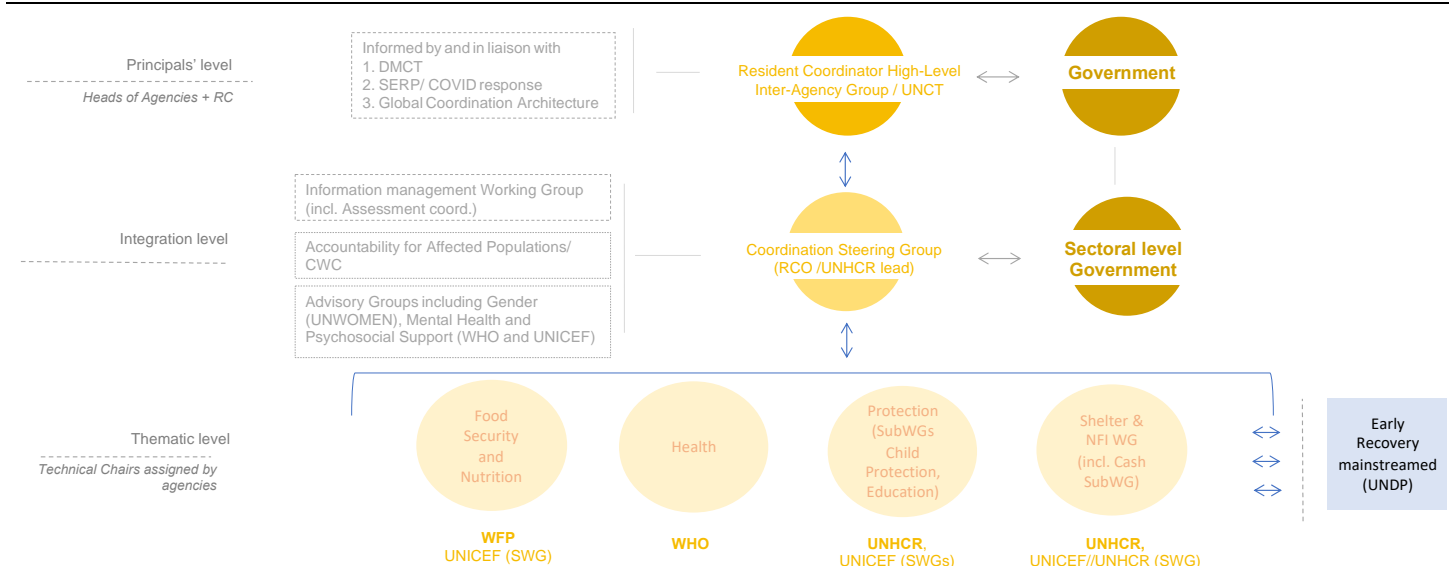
Principals' level

Heads of Agencies + RC

Informed by and in liaison with
1. DMCT
2. SERP/ COVID response
3. Global Coordination Architecture

Resident Coordinator High-Level Inter-Agency Group / UNCT

Government

Information management Working Group (incl. Assessment coord.)

Integration level

Accountability for Affected Populations/ CWC

Advisory Groups including Gender (UNWOMEN), Mental Health and Psychosocial Support (WHO and UNICEF)

Coordination Steering Group (RCO /UNHCR lead)

Sectoral level Government

Thematic level

Technical Chairs assigned by agencies

Food Security and Nutrition

Health

Protection (SubWGs Child Protection, Education)

Shelter & NFI WG (incl. Cash SubWG)

Early Recovery mainstreamed (UNDP)

WFP
UNICEF (SWG)

WHO

UNHCR,
UNICEF (SWGs)

UNHCR,
UNICEF//UNHCR (SWG)